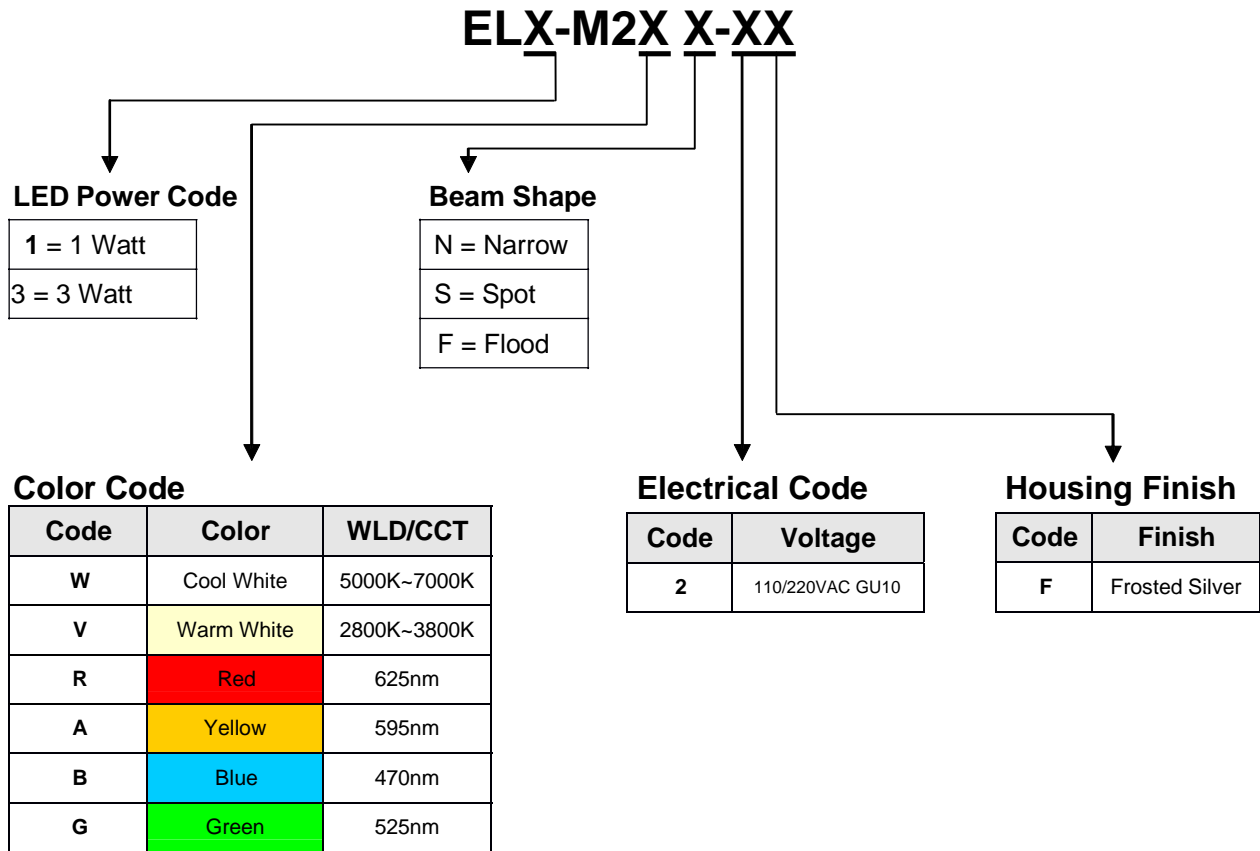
ELX-M2X X-XX

LED Power Code

| **1** = 1 Watt |
|---|
| 3 = 3 Watt |

Beam Shape

| N = Narrow |
|---|
| S = Spot |
| F = Flood |

Color Code

| Code | Color | WLD/CCT |
|---|---|---|
| W | Cool White | 5000K~7000K |
| V | Warm White | 2800K~3800K |
| R | Red | 625nm |
| A | Yellow | 595nm |
| B | Blue | 470nm |
| G | Green | 525nm |

Electrical Code

| Code | Voltage |
|---|---|
| 2 | 110/220VAC GU10 |

Housing Finish

| Code | Finish |
|---|---|
| F | Frosted Silver |